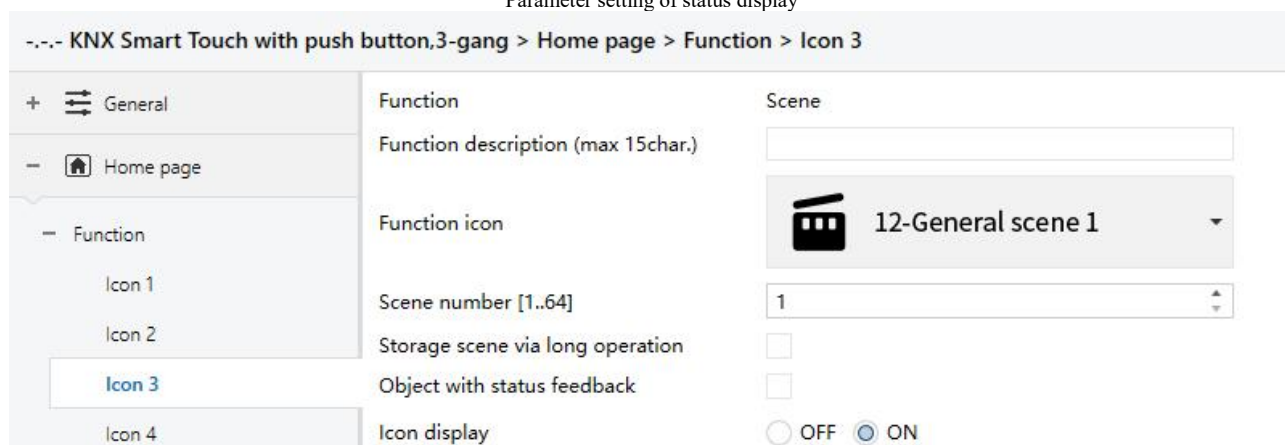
Parameter setting of status display

-.-.- KNX Smart Touch with push button,3-gang > Home page > Function > Icon 3

+ General

− Home page

− Function

Icon 1

Icon 2

Icon 3

Icon 4

Function Scene

Function description (max 15char.)

Function icon 12-General scene 1

Scene number [1..64] 1

Storage scene via long operation

Object with status feedback

Icon display OFF ON